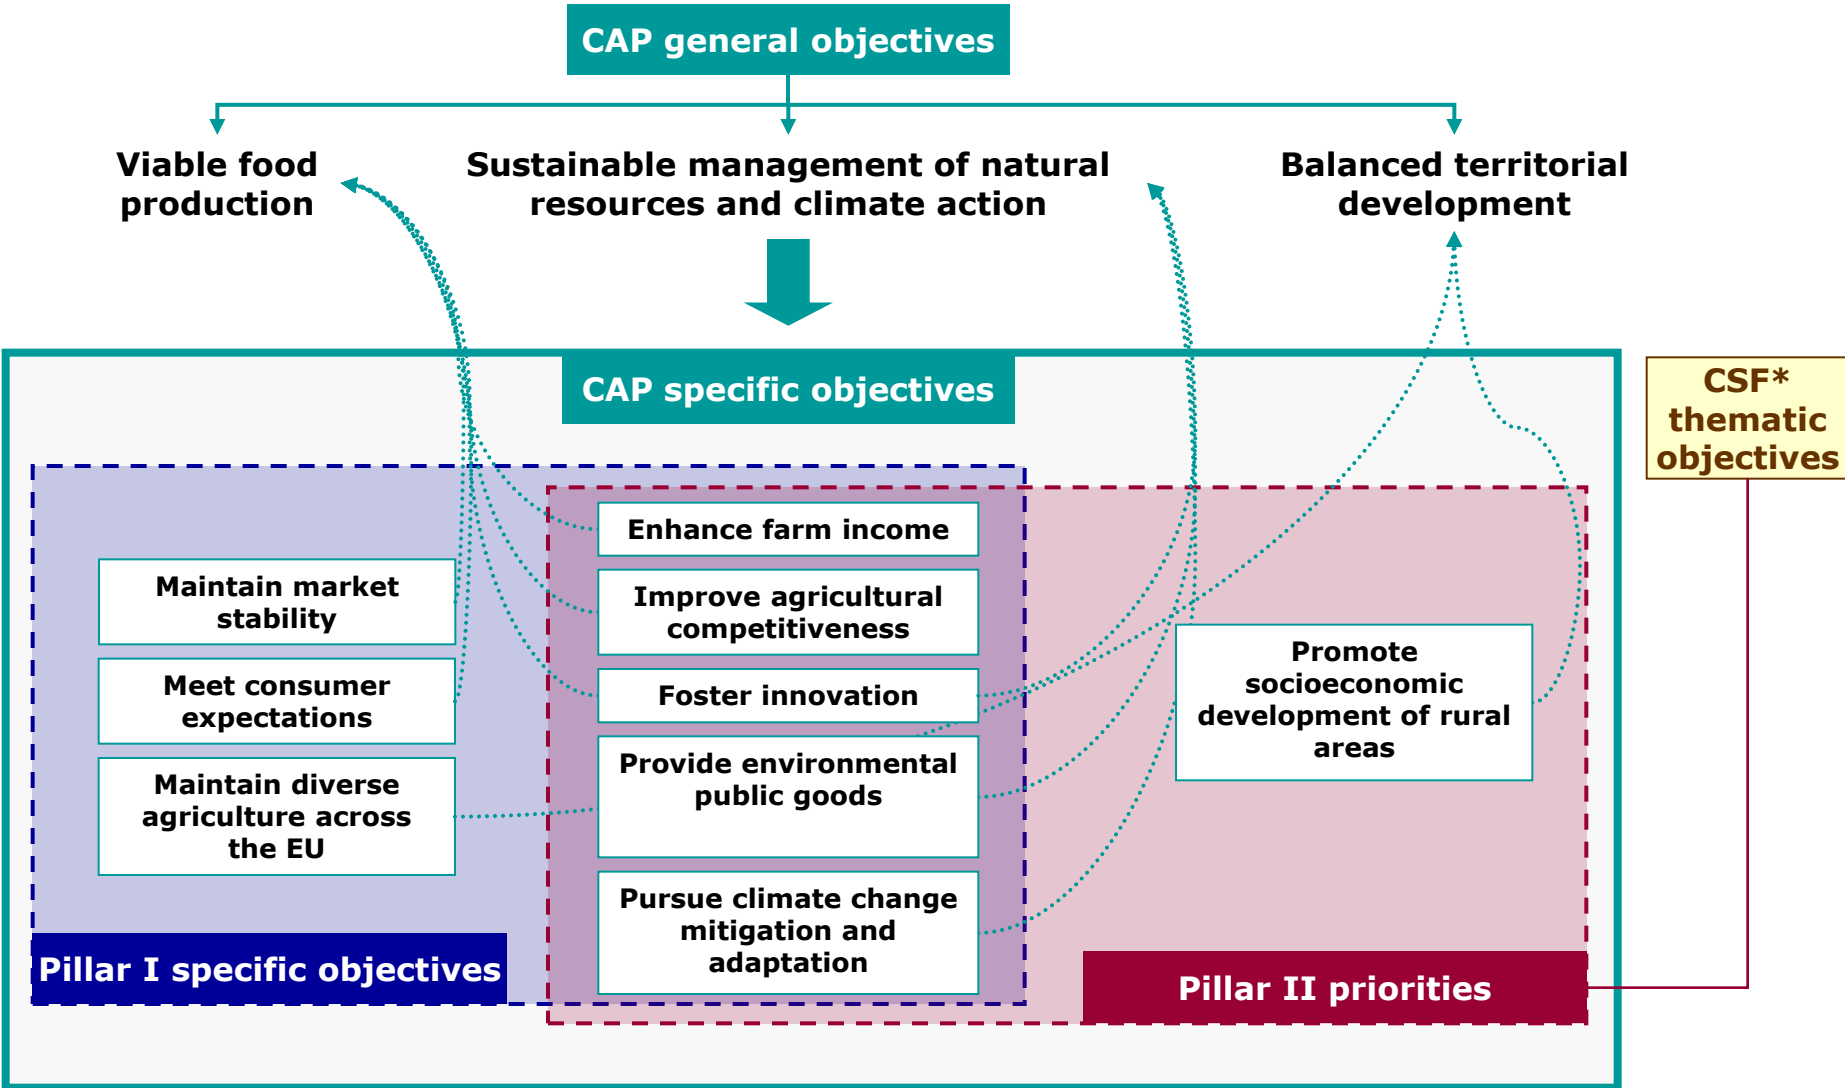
CAP general objectives

Viable food production

Sustainable management of natural resources and climate action

Balanced territorial development

CAP specific objectives

CSF* thematic objectives

Enhance farm income

Maintain market stability

Improve agricultural competitiveness

Meet consumer expectations

Foster innovation

Promote socioeconomic development of rural areas

Maintain diverse agriculture across the EU

Provide environmental public goods

Pursue climate change mitigation and adaptation

Pillar I specific objectives

Pillar II priorities